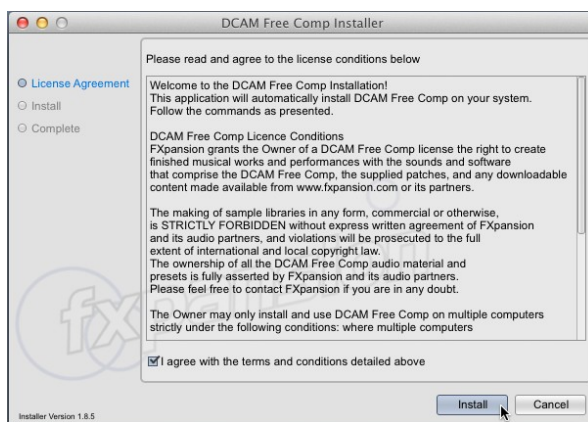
DCAM Free Comp Installer

License Agreement
Install
Complete

Please read and agree to the license conditions below

Welcome to the DCAM Free Comp Installation!
This application will automatically install DCAM Free Comp on your system.
Follow the commands as presented.

DCAM Free Comp Licence Conditions
FXpansion grants the Owner of a DCAM Free Comp license the right to create finished musical works and performances with the sounds and software that comprise the DCAM Free Comp, the supplied patches, and any downloadable content made available from www.fxpansion.com or its partners.

The making of sample libraries in any form, commercial or otherwise, is STRICTLY FORBIDDEN without express written agreement of FXpansion and its audio partners, and violations will be prosecuted to the full extent of international and local copyright law.
The ownership of all the DCAM Free Comp audio material and presets is fully asserted by FXpansion and its audio partners.
Please feel free to contact FXpansion if you are in any doubt.

The Owner may only install and use DCAM Free Comp on multiple computers strictly under the following conditions: where multiple computers

I agree with the terms and conditions detailed above

Installer Version 1.8.5

Install
Cancel